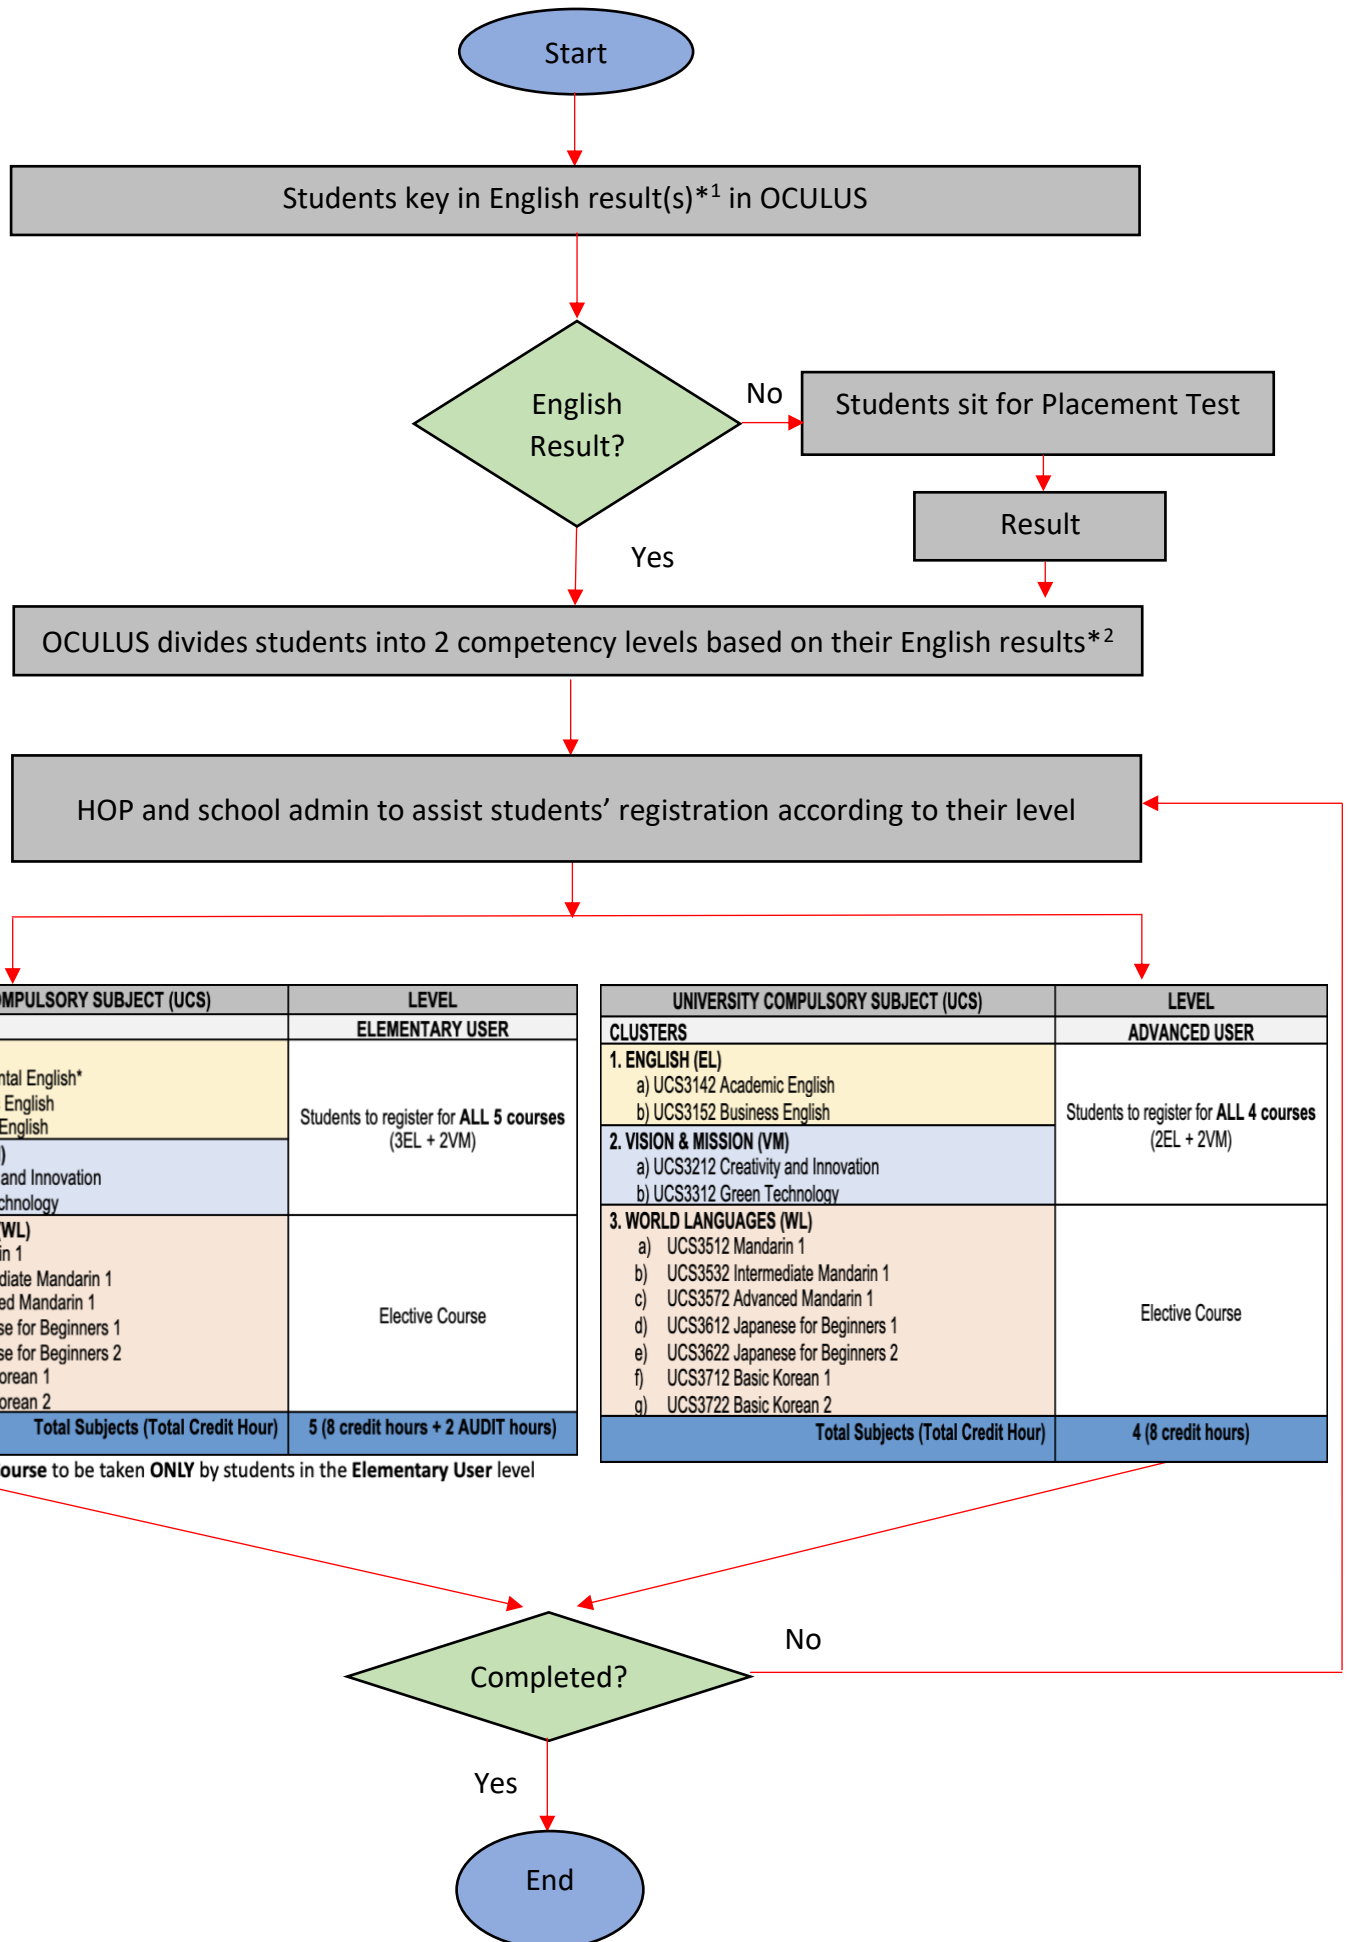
Start

Students key in English result(s)*$^1$ in OCULUS

English Result?

No

Students sit for Placement Test

Result

Yes

OCULUS divides students into 2 competency levels based on their English results*$^2$

HOP and school admin to assist students' registration according to their level

| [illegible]MPULSORY SUBJECT (UCS) | LEVEL |
|---|---|
| | ELEMENTARY USER |
| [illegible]ntal English* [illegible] English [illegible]English | Students to register for ALL 5 courses (3EL + 2VM) |
| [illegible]) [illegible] and Innovation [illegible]chnology | |
| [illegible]WL) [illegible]in 1 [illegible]diate Mandarin 1 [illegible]ed Mandarin 1 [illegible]se for Beginners 1 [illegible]se for Beginners 2 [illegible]orean 1 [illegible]orean 2 | Elective Course |
| Total Subjects (Total Credit Hour) | 5 (8 credit hours + 2 AUDIT hours) |

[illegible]ourse to be taken ONLY by students in the Elementary User level

| UNIVERSITY COMPULSORY SUBJECT (UCS) | LEVEL |
|---|---|
| CLUSTERS | ADVANCED USER |
| 1. ENGLISH (EL) a) UCS3142 Academic English b) UCS3152 Business English | Students to register for ALL 4 courses (2EL + 2VM) |
| 2. VISION & MISSION (VM) a) UCS3212 Creativity and Innovation b) UCS3312 Green Technology | |
| 3. WORLD LANGUAGES (WL) a) UCS3512 Mandarin 1 b) UCS3532 Intermediate Mandarin 1 c) UCS3572 Advanced Mandarin 1 d) UCS3612 Japanese for Beginners 1 e) UCS3622 Japanese for Beginners 2 f) UCS3712 Basic Korean 1 g) UCS3722 Basic Korean 2 | Elective Course |
| Total Subjects (Total Credit Hour) | 4 (8 credit hours) |

Completed?

No

Yes

End